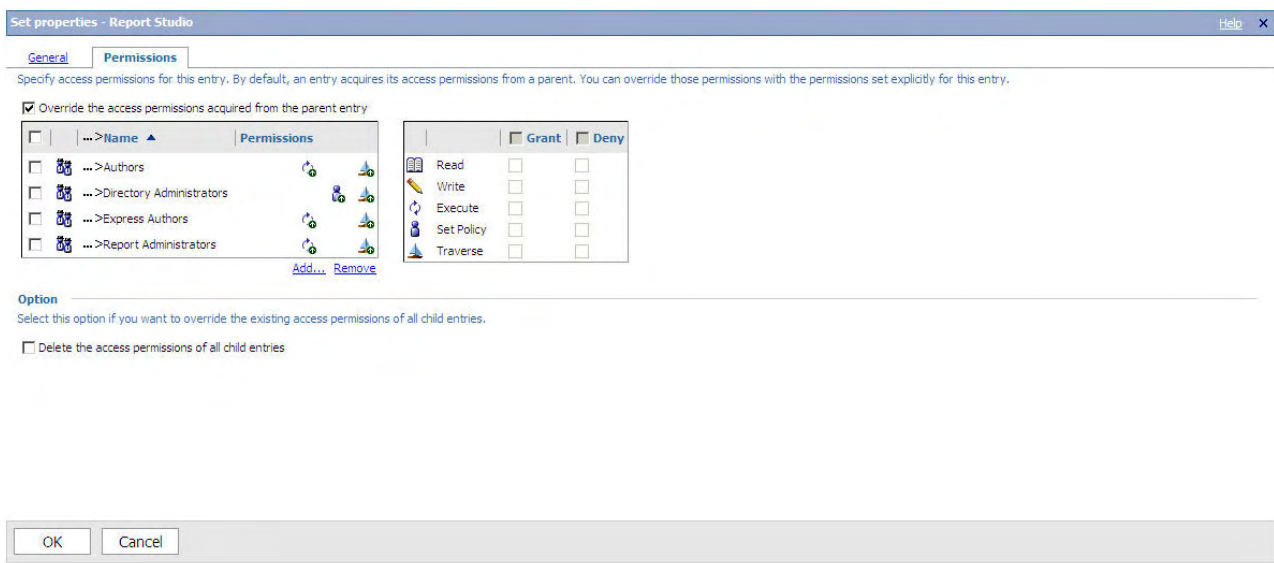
Set properties - Report Studio

Help

General Permissions

Specify access permissions for this entry. By default, an entry acquires its access permissions from a parent. You can override those permissions with the permissions set explicitly for this entry.

Override the access permissions acquired from the parent entry

| | ...>Name ▲ | Permissions |
|---|---|---|
| | ...>Authors | |
| | ...>Directory Administrators | |
| | ...>Express Authors | |
| | ...>Report Administrators | |

Add... Remove

| | Grant | Deny |
|---|---|---|
| Read | | |
| Write | | |
| Execute | | |
| Set Policy | | |
| Traverse | | |

Option

Select this option if you want to override the existing access permissions of all child entries.

Delete the access permissions of all child entries

OK Cancel